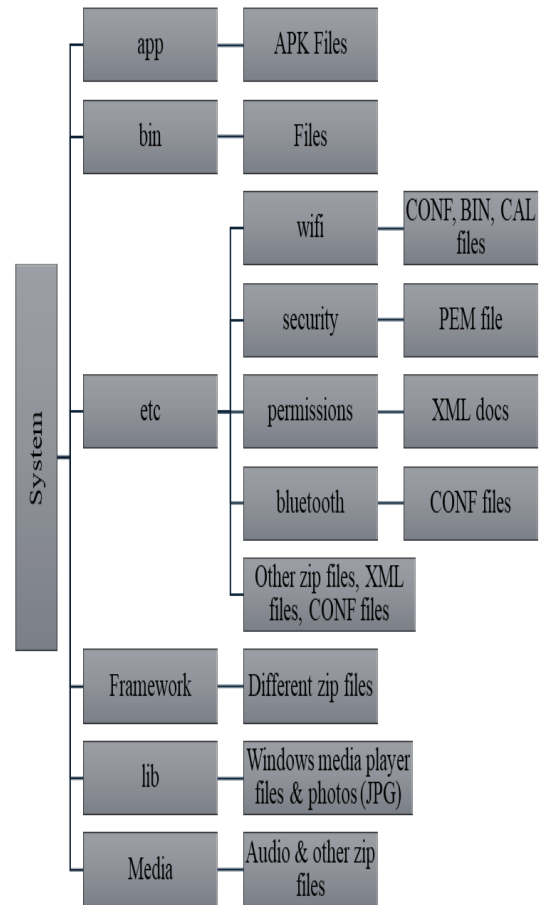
System

app

APK Files

bin

Files

etc

wifi

CONF, BIN, CAL files

security

PEM file

permissions

XML docs

bluetooth

CONF files

Other zip files, XML files, CONF files

Framework

Different zip files

lib

Windows media player files & photos (JPG)

Media

Audio & other zip files